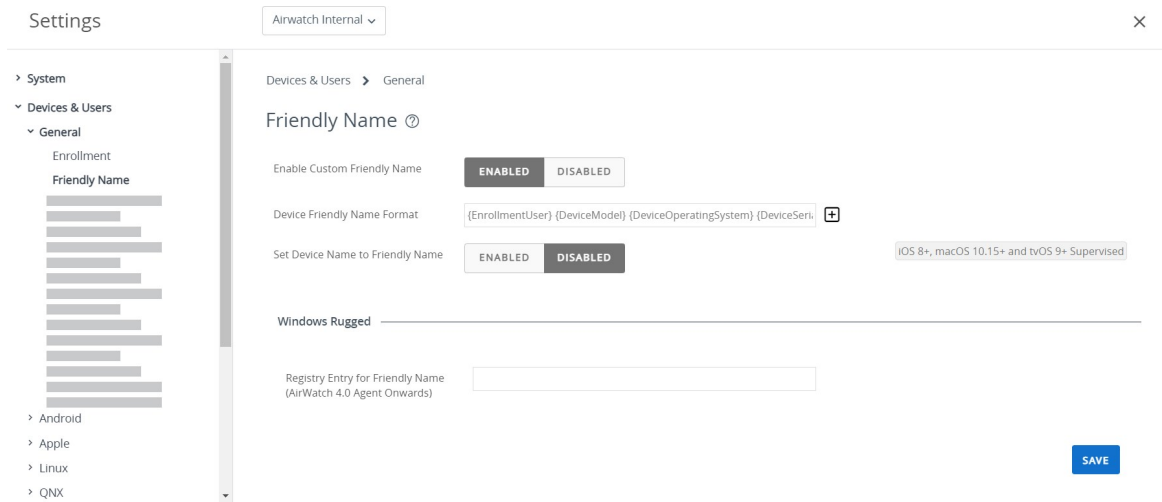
Settings

Airwatch Internal

› System
› Devices & Users
› General
Enrollment
Friendly Name
› Android
› Apple
› Linux
› QNX

Devices & Users › General

Friendly Name

Enable Custom Friendly Name
ENABLED DISABLED

Device Friendly Name Format
{EnrollmentUser} {DeviceModel} {DeviceOperatingSystem} {DeviceSeri

Set Device Name to Friendly Name
ENABLED DISABLED
iOS 8+, macOS 10.15+ and tvOS 9+ Supervised

Windows Rugged

Registry Entry for Friendly Name (AirWatch 4.0 Agent Onwards)

SAVE